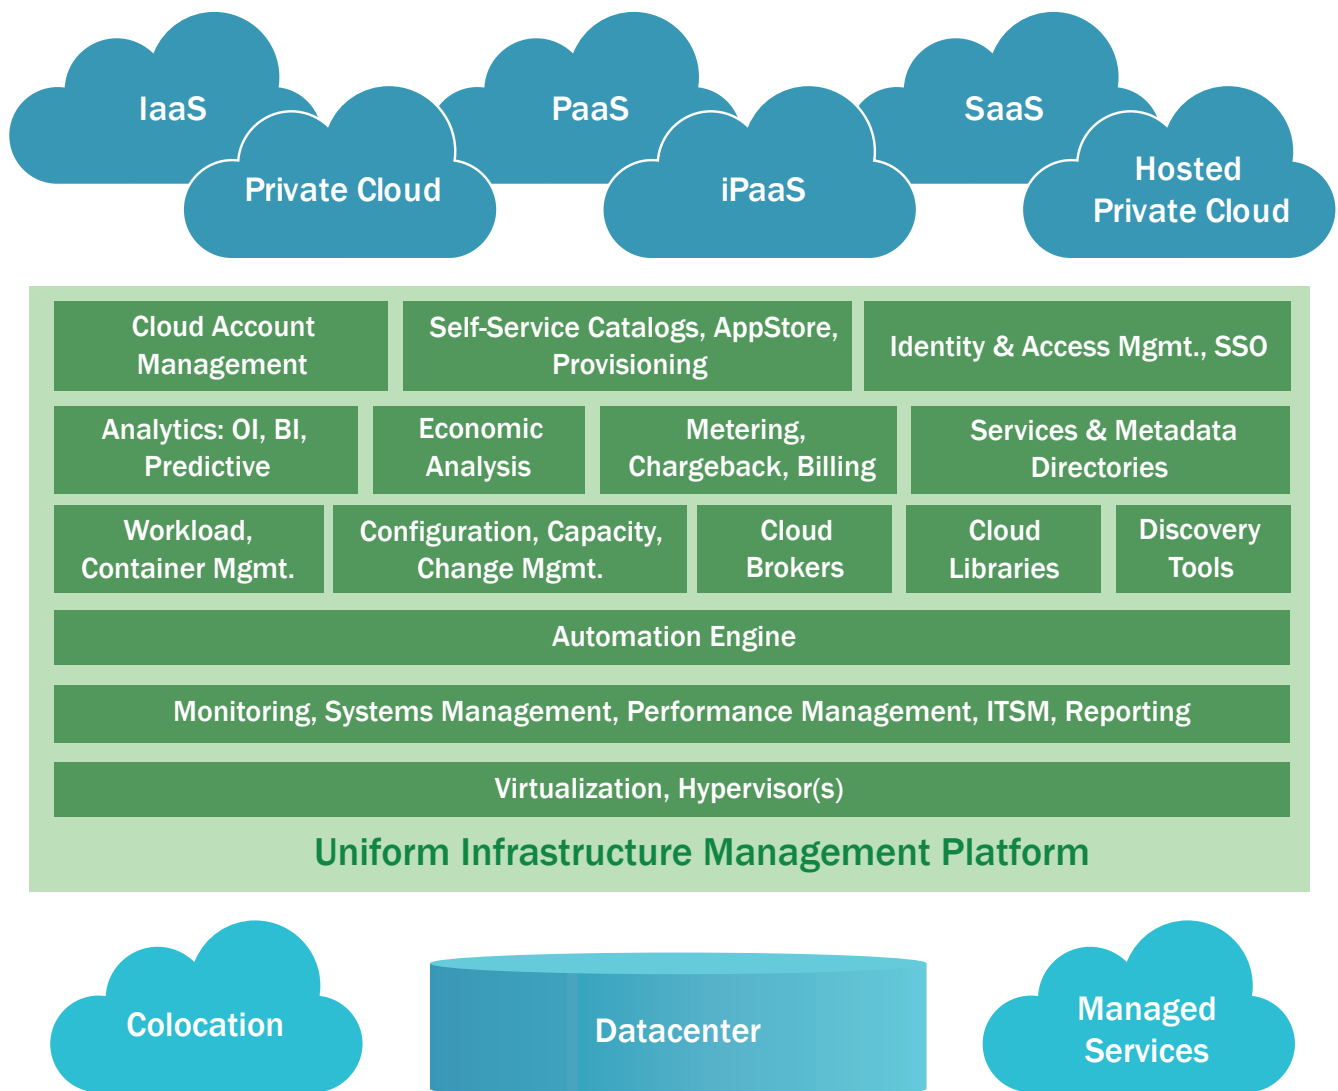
IaaS

Private Cloud

PaaS

iPaaS

SaaS

Hosted Private Cloud

| Cloud Account Management | Self-Service Catalogs, AppStore, Provisioning | Identity & Access Mgmt., SSO |
|---|---|---|

| Analytics: OI, BI, Predictive | Economic Analysis | Metering, Chargeback, Billing | Services & Metadata Directories |
|---|---|---|---|

| Workload, Container Mgmt. | Configuration, Capacity, Change Mgmt. | Cloud Brokers | Cloud Libraries | Discovery Tools |
|---|---|---|---|---|

Automation Engine

Monitoring, Systems Management, Performance Management, ITSM, Reporting

Virtualization, Hypervisor(s)

Uniform Infrastructure Management Platform

Colocation

Datacenter

Managed Services